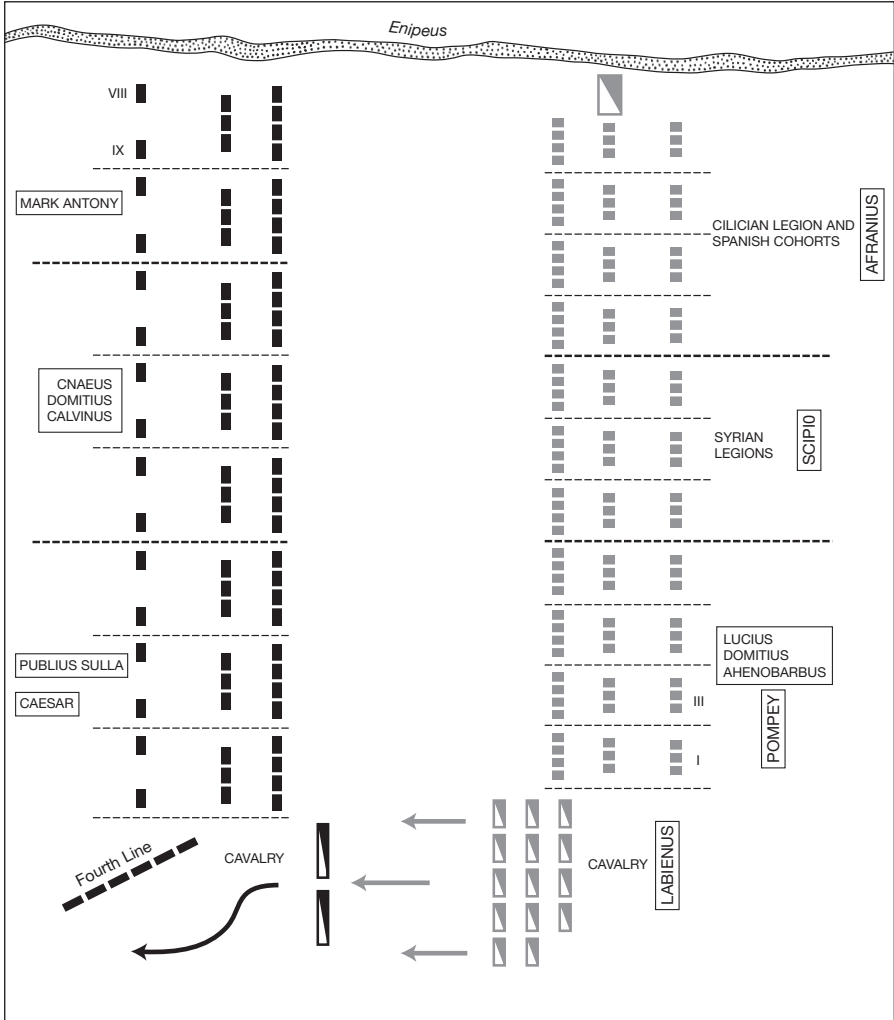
Enipeus

VIII

IX

MARK ANTONY

CILICIAN LEGION AND SPANISH COHORTS

AFRANIUS

CNAEUS DOMITIUS CALVINUS

SYRIAN LEGIONS

SCIPI0

PUBLIUS SULLA

CAESAR

LUCIUS DOMITIUS AHENOBARBUS

III

I

POMPEY

Fourth Line

CAVALRY

CAVALRY

LABIENUS